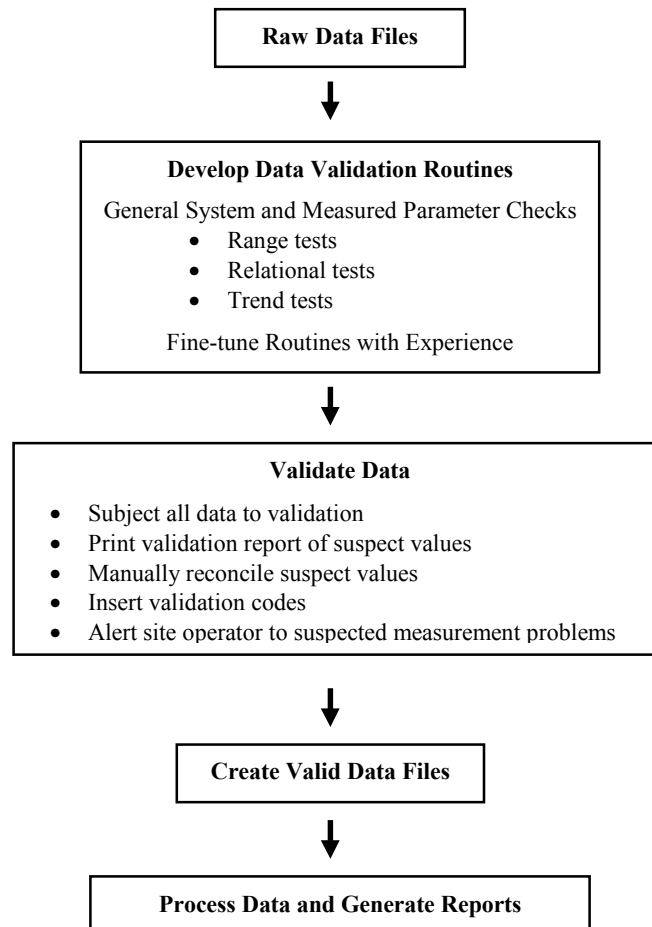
Raw Data Files

Develop Data Validation Routines

General System and Measured Parameter Checks

- Range tests
- Relational tests
- Trend tests

Fine-tune Routines with Experience

Validate Data

- Subject all data to validation
- Print validation report of suspect values
- Manually reconcile suspect values
- Insert validation codes
- Alert site operator to suspected measurement problems

Create Valid Data Files

Process Data and Generate Reports